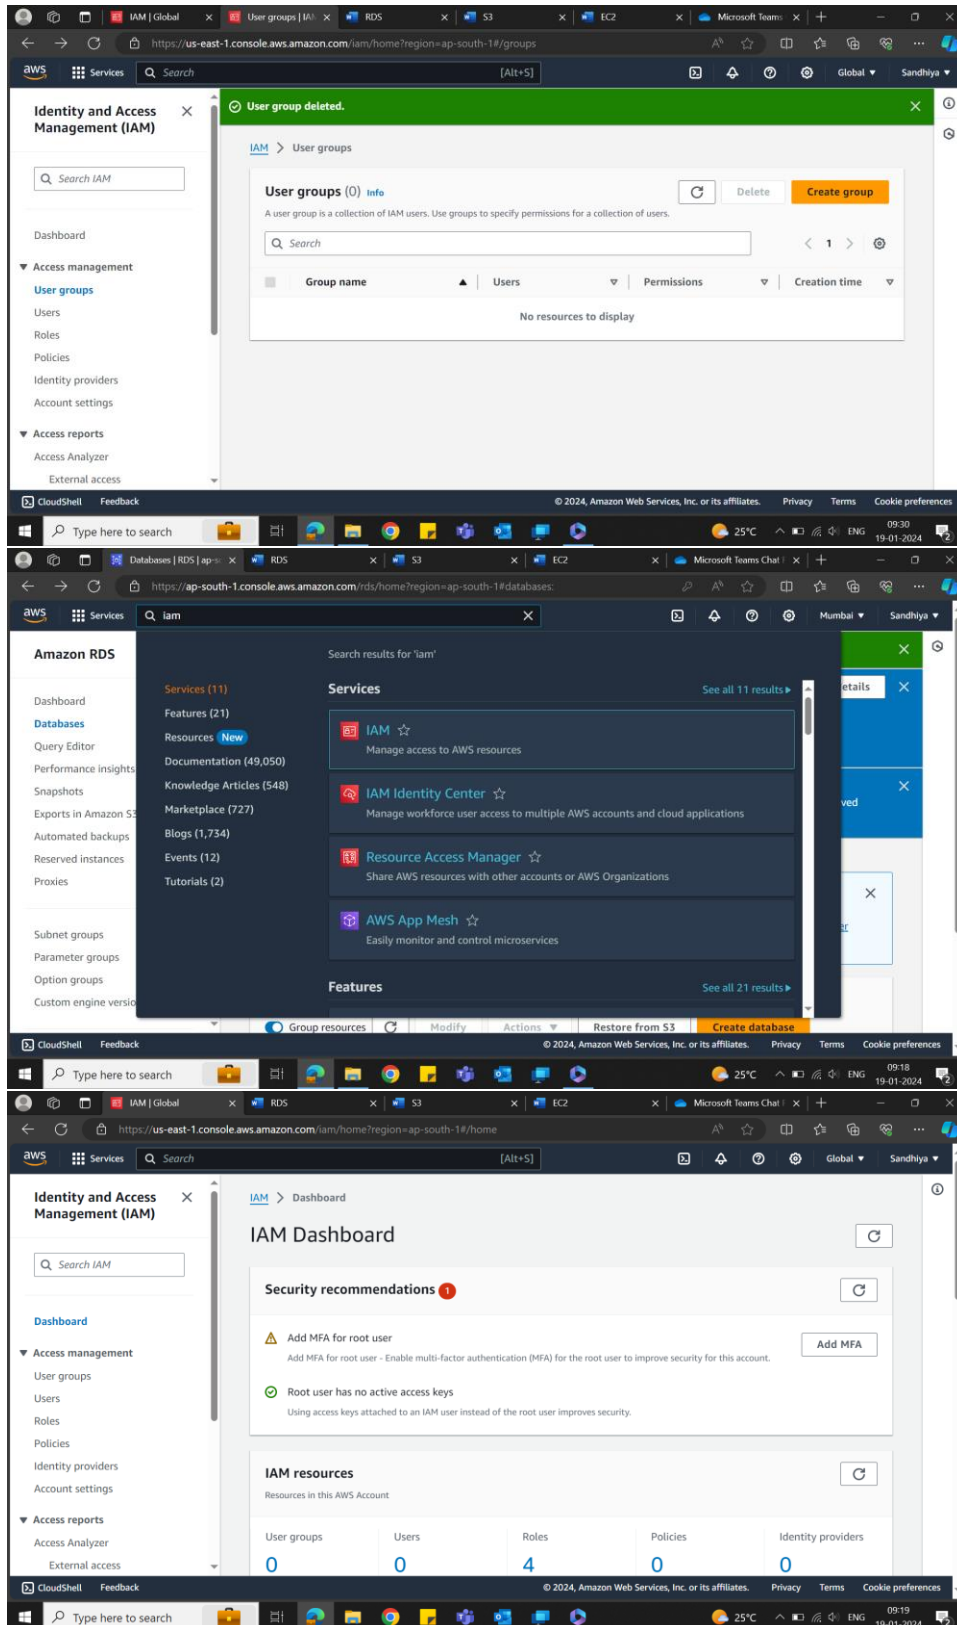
IAM | Global
User groups | IAM
RDS
S3
EC2
Microsoft Teams

https://us-east-1.console.aws.amazon.com/iam/home?region=ap-south-1#/groups

aws Services Search [Alt+S] Global Sandhiya

Identity and Access Management (IAM)

Search IAM

Dashboard

Access management
User groups
Users
Roles
Policies
Identity providers
Account settings

Access reports
Access Analyzer
External access

User group deleted.

IAM > User groups

User groups (0) Info
Delete Create group
A user group is a collection of IAM users. Use groups to specify permissions for a collection of users.

Search
1

| Group name | Users | Permissions | Creation time |
|---|---|---|---|
| No resources to display | | | |

CloudShell Feedback © 2024, Amazon Web Services, Inc. or its affiliates. Privacy Terms Cookie preferences

Type here to search 25°C ENG 09:30 19-01-2024

Databases | RDS | ap-s
RDS
S3
EC2
Microsoft Teams Chat

https://ap-south-1.console.aws.amazon.com/rds/home?region=ap-south-1#databases:

aws Services iam Mumbai Sandhiya

Amazon RDS

Dashboard
Databases
Query Editor
Performance insights
Snapshots
Exports in Amazon S3
Automated backups
Reserved instances
Proxies

Subnet groups
Parameter groups
Option groups
Custom engine versio

Search results for 'iam'

Services (11)
Features (21)
Resources New
Documentation (49,050)
Knowledge Articles (548)
Marketplace (727)
Blogs (1,734)
Events (12)
Tutorials (2)

Services See all 11 results

IAM
Manage access to AWS resources

IAM Identity Center
Manage workforce user access to multiple AWS accounts and cloud applications

Resource Access Manager
Share AWS resources with other accounts or AWS Organizations

AWS App Mesh
Easily monitor and control microservices

Features See all 21 results

etails
ved

Group resources Modify Actions Restore from S3 Create database

CloudShell Feedback © 2024, Amazon Web Services, Inc. or its affiliates. Privacy Terms Cookie preferences

Type here to search 25°C ENG 09:18 19-01-2024

IAM | Global
RDS
S3
EC2
Microsoft Teams Chat

https://us-east-1.console.aws.amazon.com/iam/home?region=ap-south-1#/home

aws Services Search [Alt+S] Global Sandhiya

Identity and Access Management (IAM)

Search IAM

Dashboard

Access management
User groups
Users
Roles
Policies
Identity providers
Account settings

Access reports
Access Analyzer
External access

IAM > Dashboard

IAM Dashboard

Security recommendations 1

Add MFA for root user
Add MFA for root user - Enable multi-factor authentication (MFA) for the root user to improve security for this account.
Add MFA

Root user has no active access keys
Using access keys attached to an IAM user instead of the root user improves security.

IAM resources
Resources in this AWS Account

| User groups | Users | Roles | Policies | Identity providers |
|---|---|---|---|---|
| 0 | 0 | 4 | 0 | 0 |

CloudShell Feedback © 2024, Amazon Web Services, Inc. or its affiliates. Privacy Terms Cookie preferences

Type here to search 25°C ENG 09:19 19-01-2024